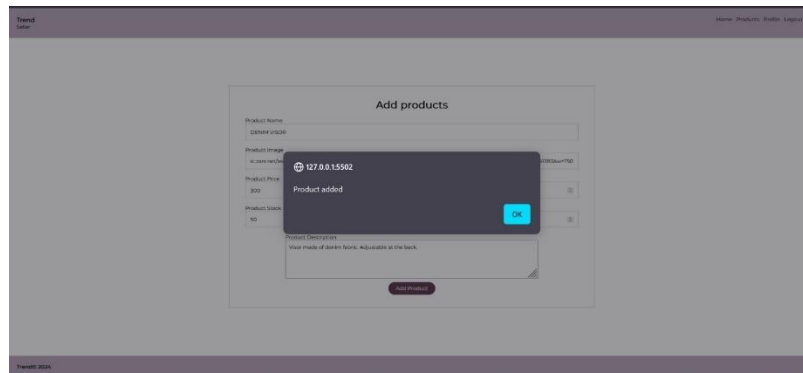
Trend
Seller

Home Products Profile Logout

Add products

Product Name
DENIM VISOR

Product Image
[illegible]

Product Price
300

Product Stock
50

127.0.0.1:5502

Product added

OK

Product Description
Visor made of denim fabric. Adjustable at the back.

Add Product

Trend© 2024